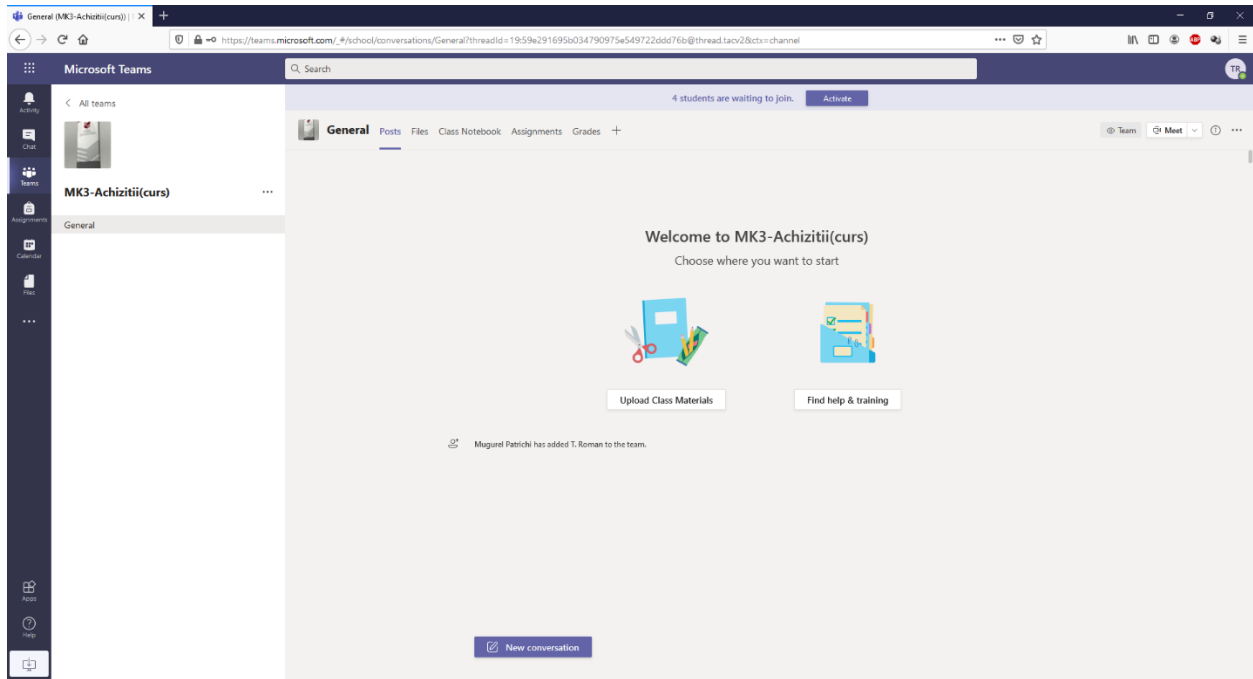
General (MK3-Achizitii(curs)) | ×

https://teams.microsoft.com/_#/school/conversations/General?threadId=19:59e291695b034790975e549722ddd76b@thread.tacv2&ctx=channel

Microsoft Teams

Search

TR

Activity

Chat

Teams

Assignments

Calendar

Files

...

Apps

Help

< All teams

MK3-Achizitii(curs) ...

General

4 students are waiting to join. Activate

General Posts Files Class Notebook Assignments Grades +

Team Meet

Welcome to MK3-Achizitii(curs)

Choose where you want to start

Upload Class Materials

Find help & training

Mugurel Patrichi has added T. Roman to the team.

New conversation